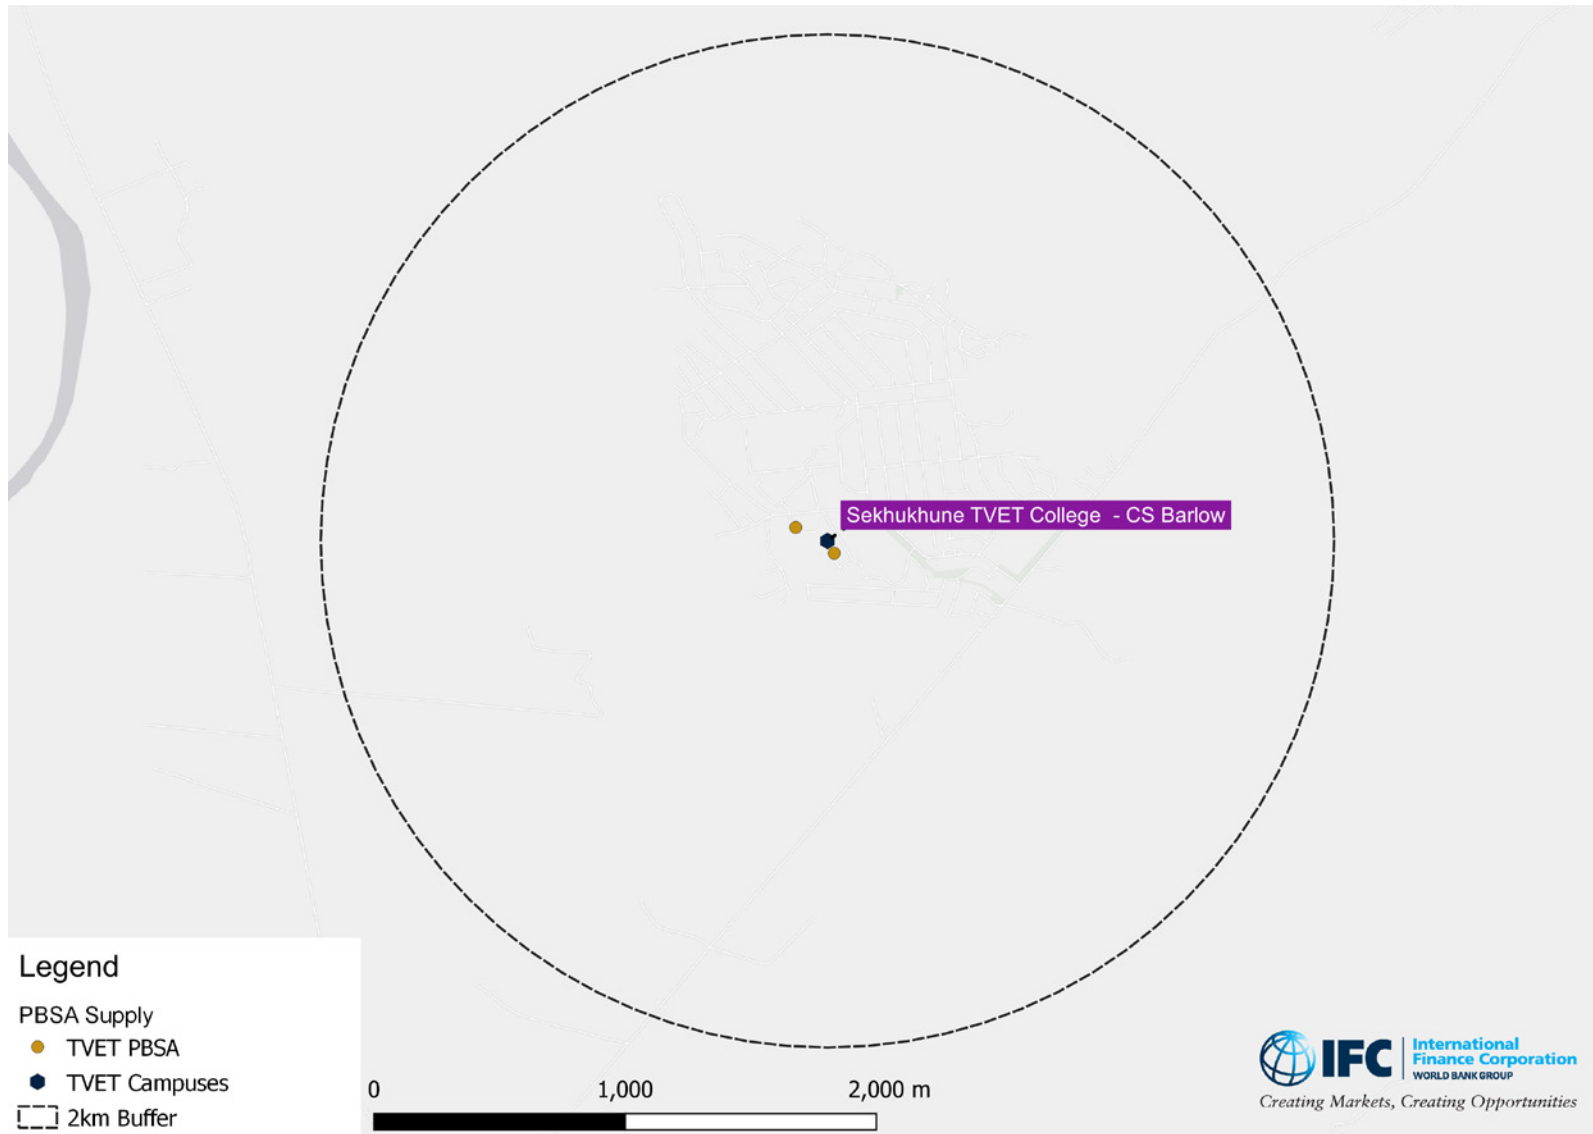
Sekhukhune TVET College - CS Barlow

Legend

PBSA Supply

TVET PBSA

TVET Campuses

2km Buffer

0 1,000 2,000 m

IFC International Finance Corporation WORLD BANK GROUP

Creating Markets, Creating Opportunities